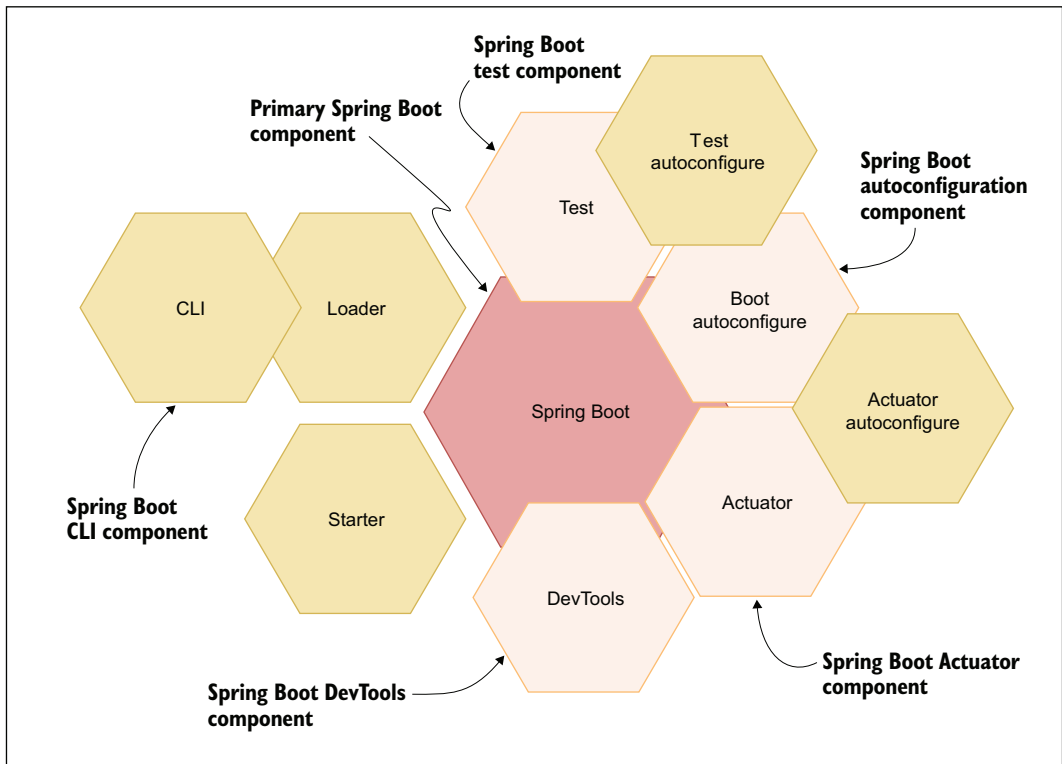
Spring Boot test component

Primary Spring Boot component

Test autoconfigure

Test

Spring Boot autoconfiguration component

CLI

Loader

Boot autoconfigure

Spring Boot

Actuator autoconfigure

Starter

Actuator

Spring Boot CLI component

DevTools

Spring Boot Actuator component

Spring Boot DevTools component